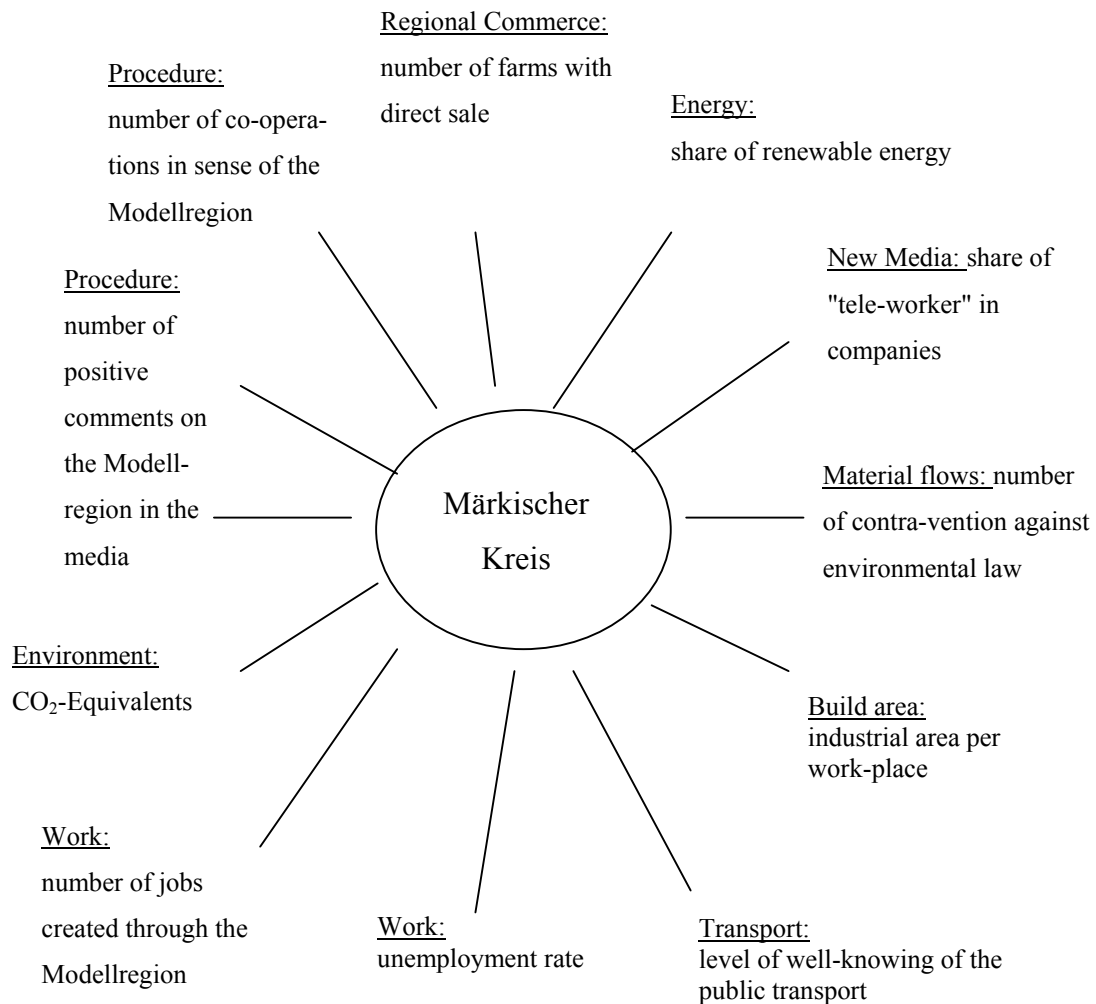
Regional Commerce: number of farms with direct sale

Procedure: number of co-operations in sense of the Modellregion

Energy: share of renewable energy

New Media: share of "tele-worker" in companies

Procedure: number of positive comments on the Modellregion in the media

Märkischer Kreis

Material flows: number of contra-vention against environmental law

Environment: $CO_2$-Equivalents

Build area: industrial area per work-place

Work: number of jobs created through the Modellregion

Work: unemployment rate

Transport: level of well-knowing of the public transport